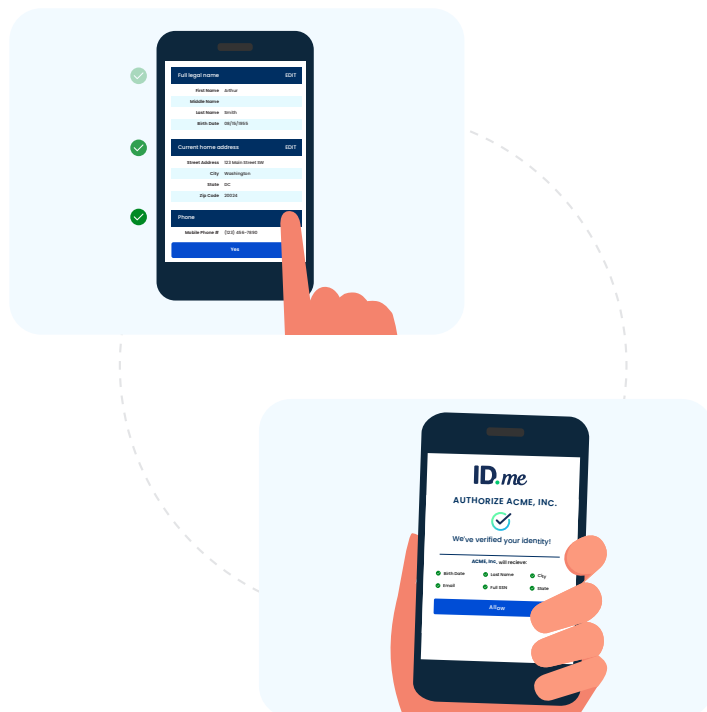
Full legal name EDIT

First Name Arthur
Middle Name
Last Name Smith
Birth Date 08/15/1865

Current home address EDIT

Street Address 123 Main Street SW
City Washington
State DC
Zip Code 20024

Phone

Mobile Phone # (123) 456-7890

Yes

ID.me

AUTHORIZE ACME, INC.

We've verified your identity!

ACME, Inc. will recieve:

Birth Date
Last Name
City
Email
Full SSN
State

Allow